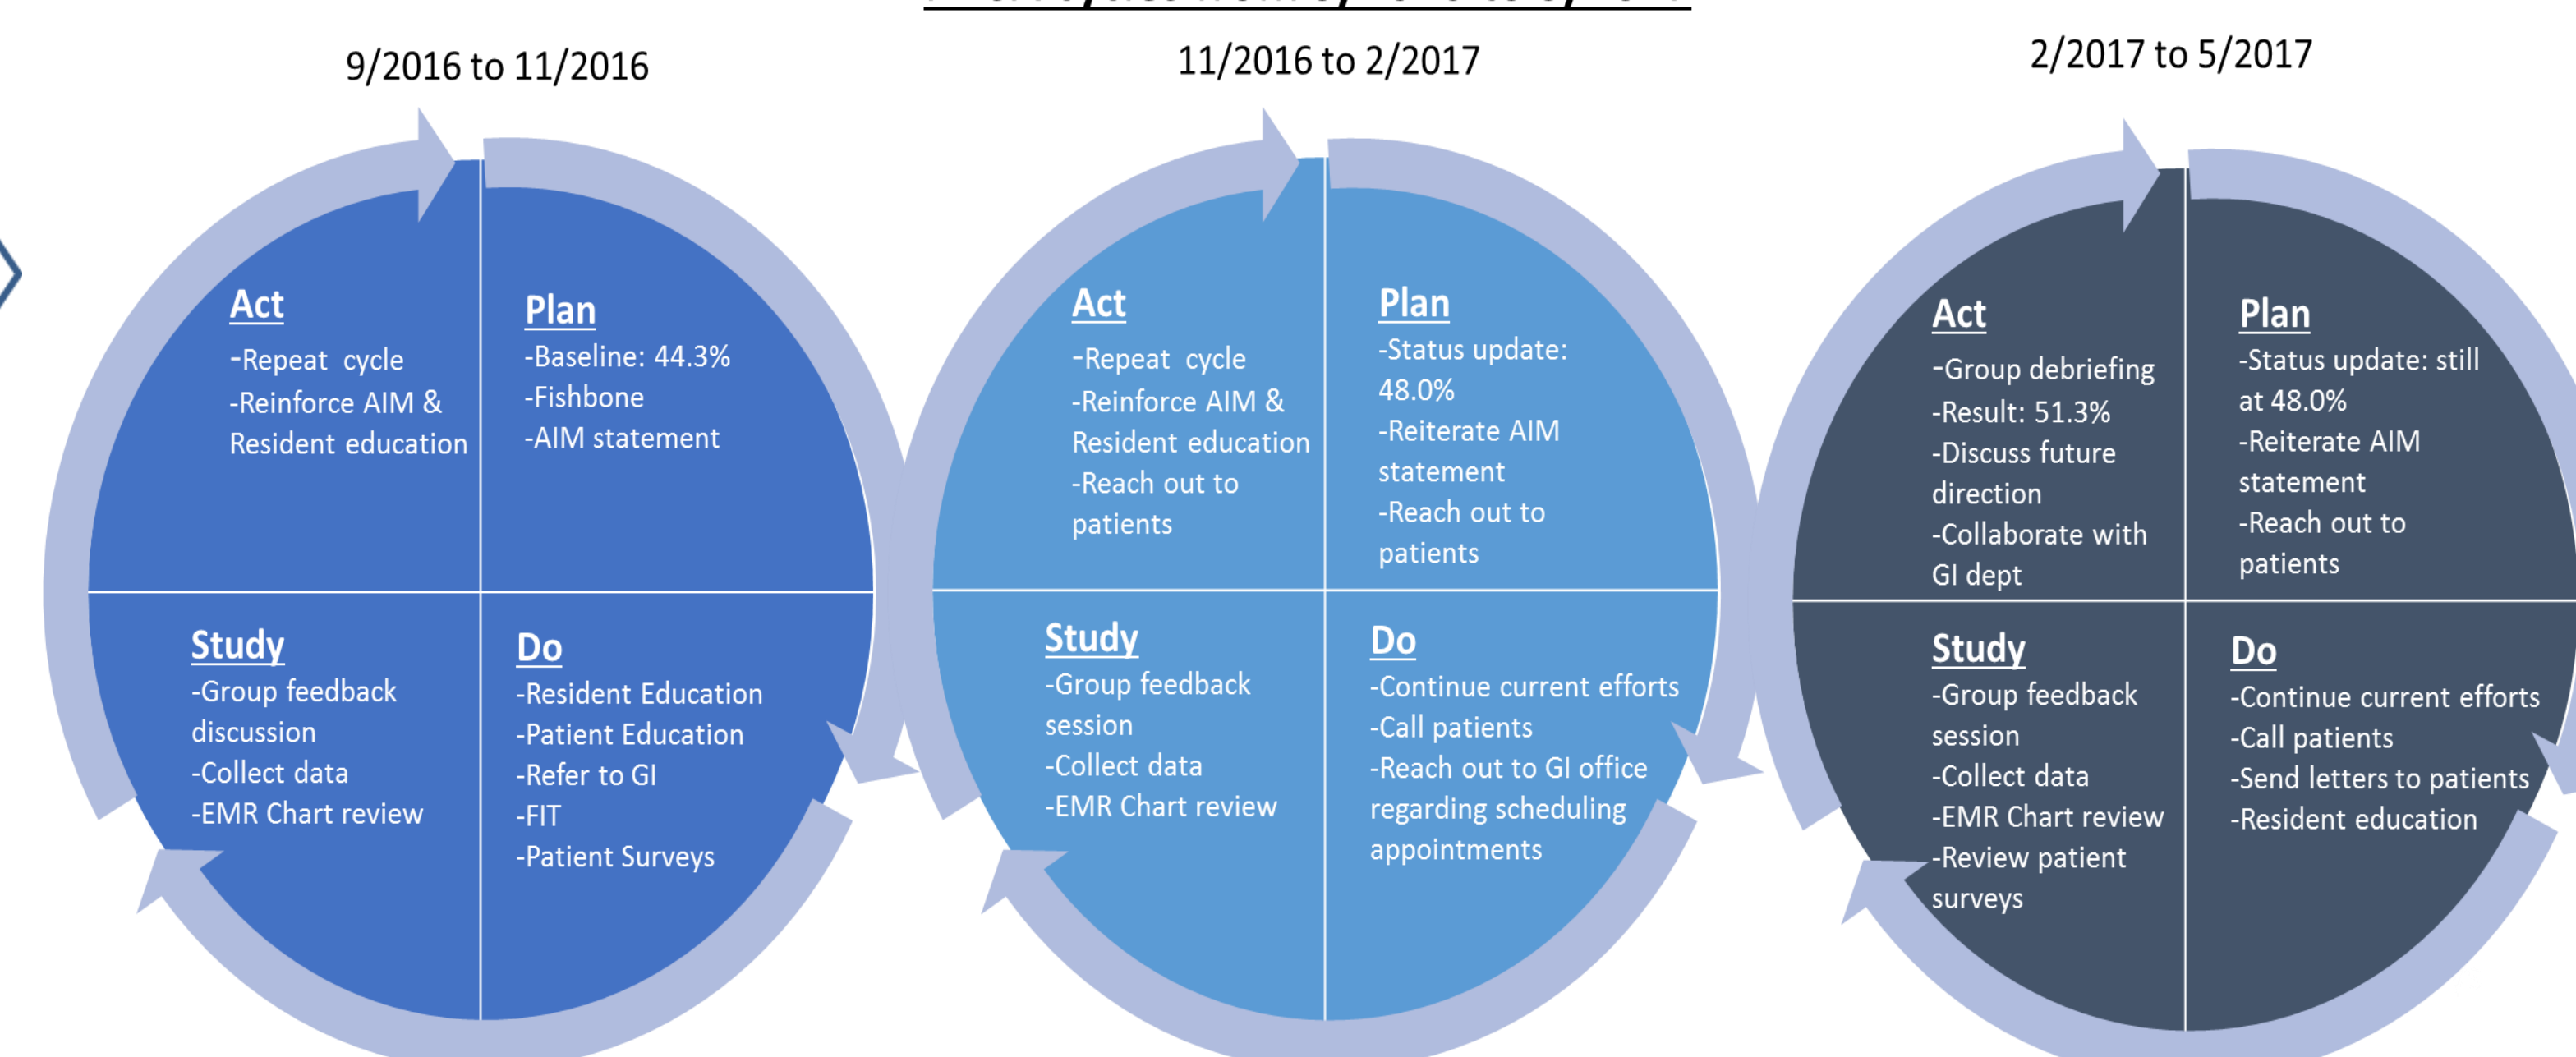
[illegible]

9/2016 to 11/2016

Act
-Repeat cycle
-Reinforce AIM & Resident education

Plan
-Baseline: 44.3%
-Fishbone
-AIM statement

Study
-Group feedback discussion
-Collect data
-EMR Chart review

Do
-Resident Education
-Patient Education
-Refer to GI
-FIT
-Patient Surveys

11/2016 to 2/2017

Act
-Repeat cycle
-Reinforce AIM & Resident education
-Reach out to patients

Plan
-Status update: 48.0%
-Reiterate AIM statement
-Reach out to patients

Study
-Group feedback session
-Collect data
-EMR Chart review

Do
-Continue current efforts
-Call patients
-Reach out to GI office regarding scheduling appointments

2/2017 to 5/2017

Act
-Group debriefing
-Result: 51.3%
-Discuss future direction
-Collaborate with GI dept

Plan
-Status update: still at 48.0%
-Reiterate AIM statement
-Reach out to patients

Study
-Group feedback session
-Collect data
-EMR Chart review
-Review patient surveys

Do
-Continue current efforts
-Call patients
-Send letters to patients
-Resident education